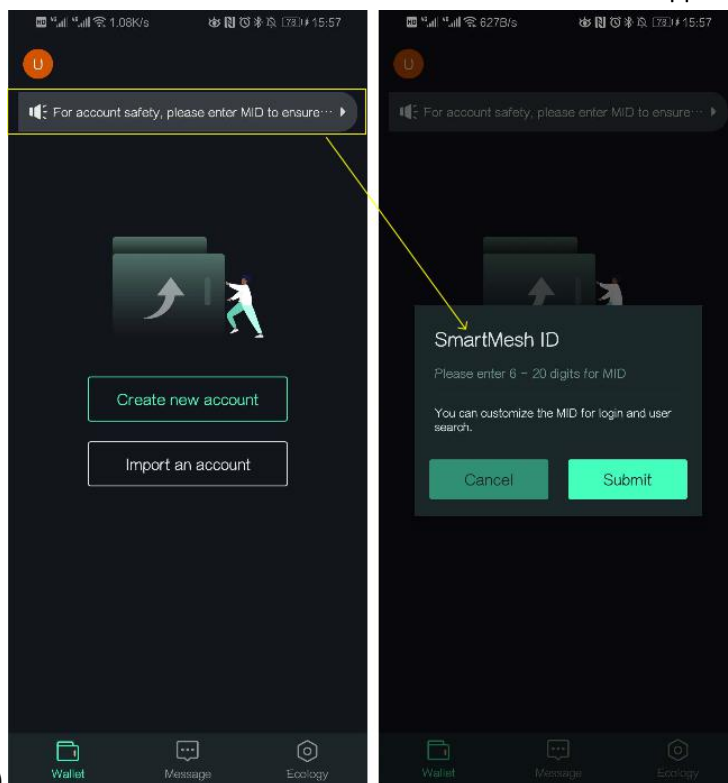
1.08K/s 73 15:57

U

For account safety, please enter MID to ensure···

Create new account

Import an account

Wallet Message Ecology

627B/s 73 15:57

U

For account safety, please enter MID to ensure···

SmartMesh ID

Please enter 6 ~ 20 digits for MID

You can customize the MID for login and user search.

Cancel

Submit

Wallet Message Ecology